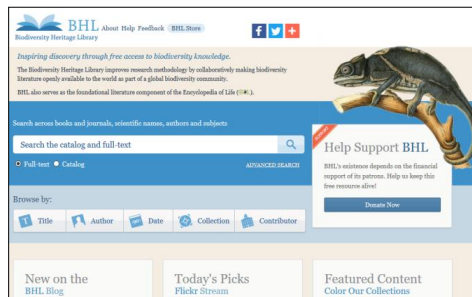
BHL Biodiversity Heritage Library About Help Feedback BHL Store

Inspiring discovery through free access to biodiversity knowledge.

The Biodiversity Heritage Library improves research methodology by collaboratively making biodiversity literature openly available to the world as part of a global biodiversity community.

BHL also serves as the foundational literature component of the Encyclopedia of Life ([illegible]).

Search across books and journals, scientific names, authors and subjects

Search the catalog and full-text

Full-text Catalog

ADVANCED SEARCH

Help Support BHL

BHL's existence depends on the financial support of its patrons. Help us keep this free resource alive!

Donate Now

Browse by:

Title Author Date Collection Contributor

New on the BHL Blog

Today's Picks Flickr Stream

Featured Content Color Our Collections